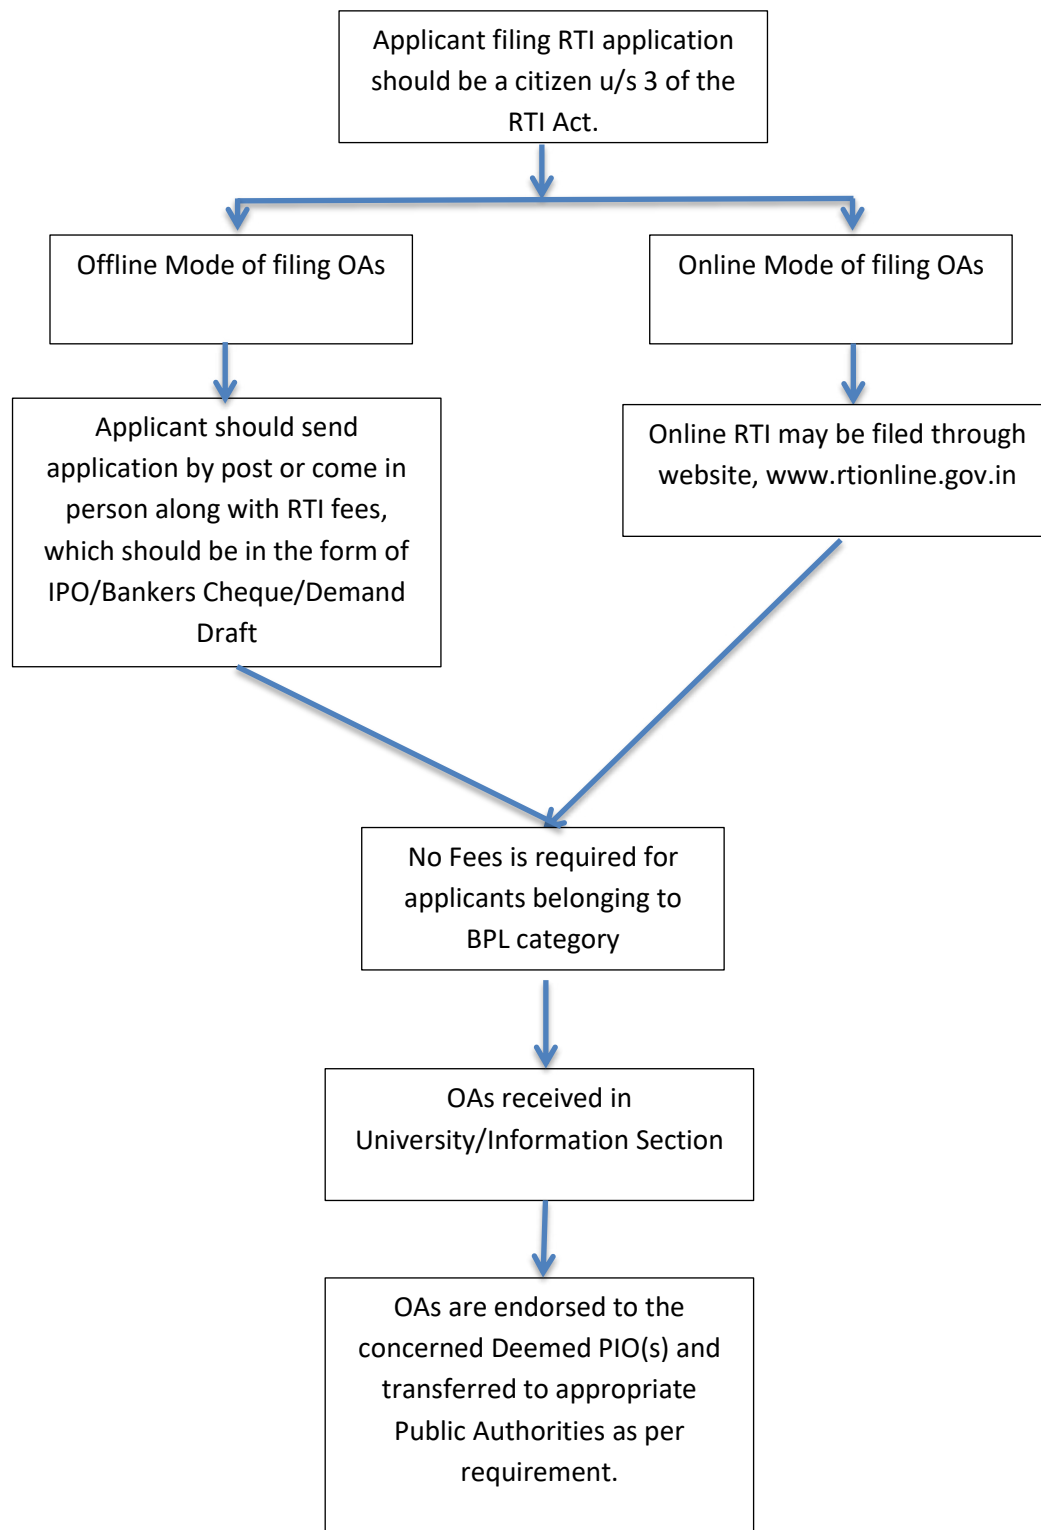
Applicant filing RTI application should be a citizen u/s 3 of the RTI Act.

Offline Mode of filing OAs

Online Mode of filing OAs

Applicant should send application by post or come in person along with RTI fees, which should be in the form of IPO/Bankers Cheque/Demand Draft

Online RTI may be filed through website, www.rtionline.gov.in

No Fees is required for applicants belonging to BPL category

OAs received in University/Information Section

OAs are endorsed to the concerned Deemed PIO(s) and transferred to appropriate Public Authorities as per requirement.